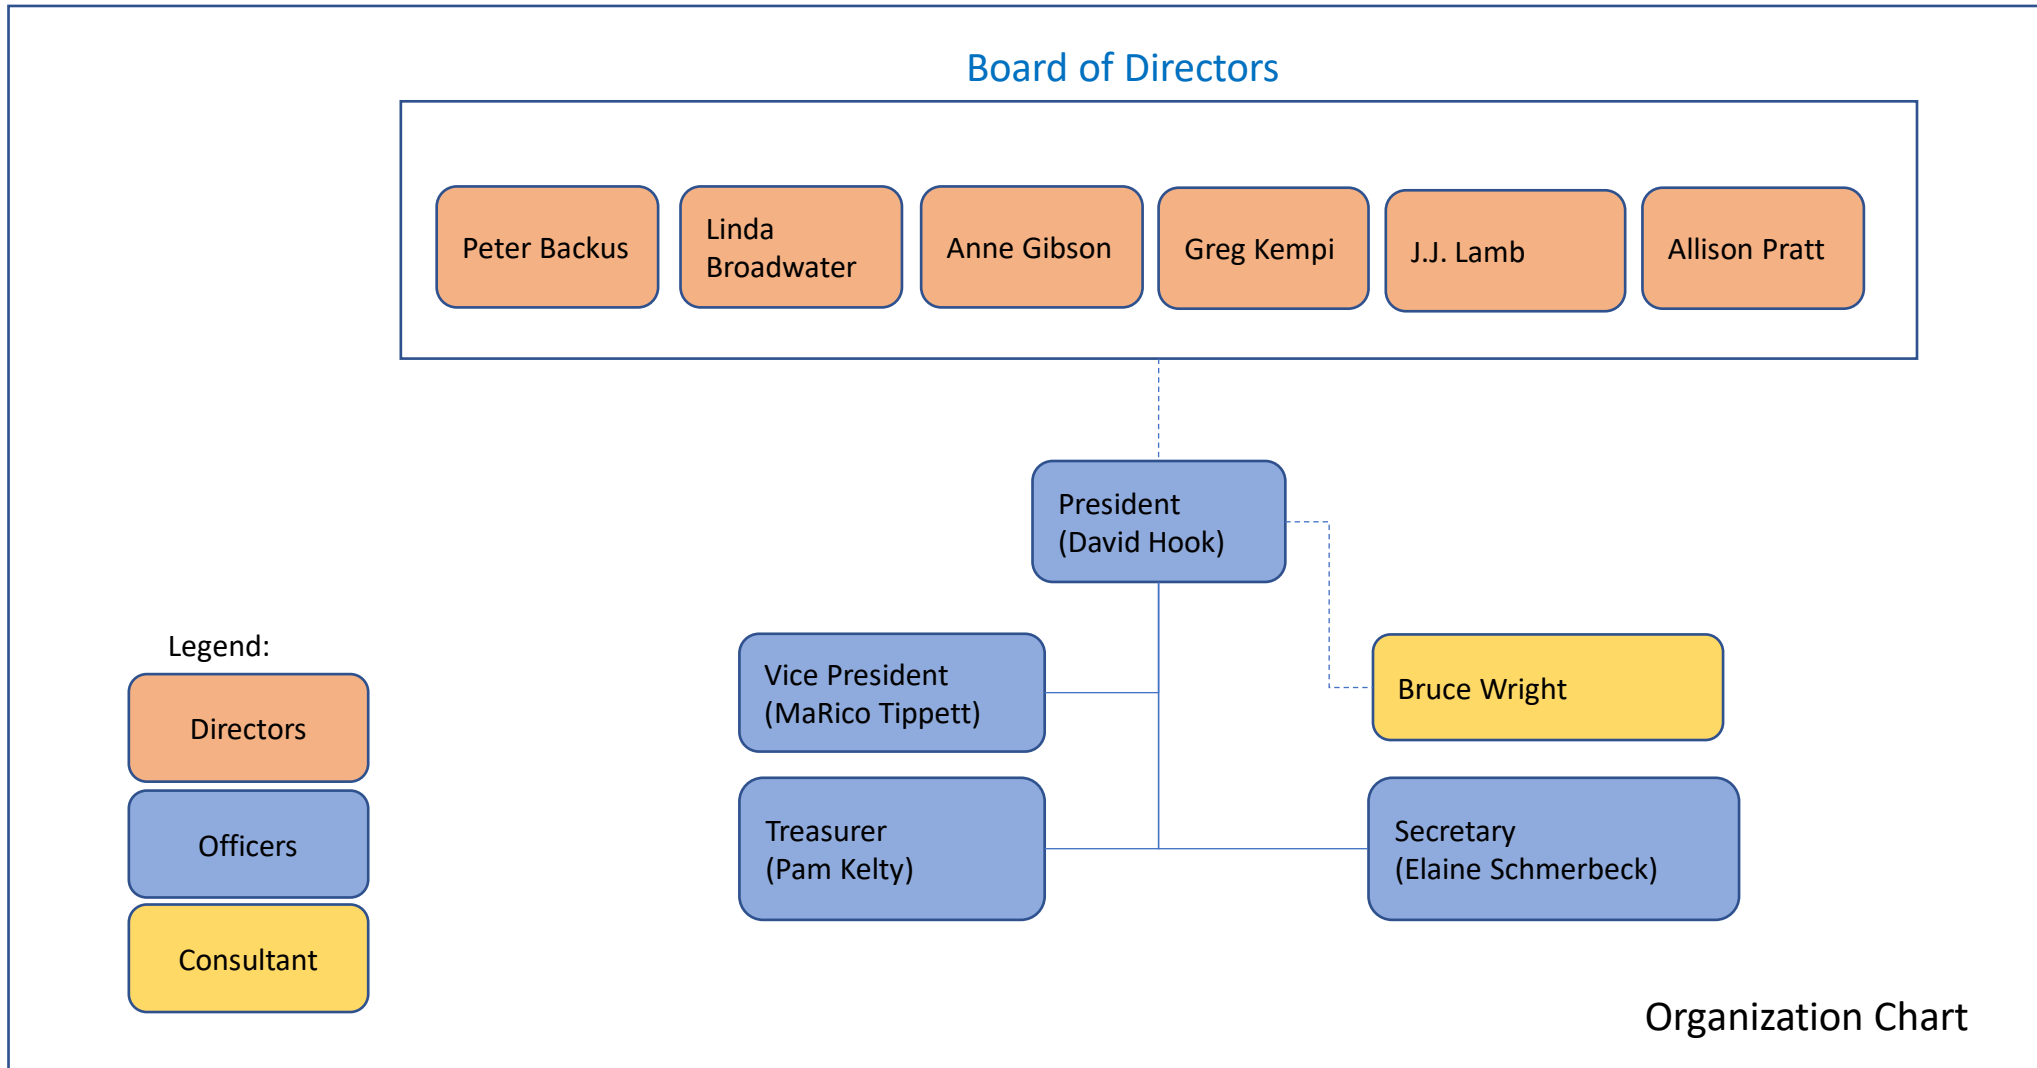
Board of Directors

Peter Backus

Linda Broadwater

Anne Gibson

Greg Kempi

J.J. Lamb

Allison Pratt

President (David Hook)

Vice President (MaRico Tippett)

Bruce Wright

Treasurer (Pam Kelty)

Secretary (Elaine Schmerbeck)

Legend:

Directors

Officers

Consultant

Organization Chart